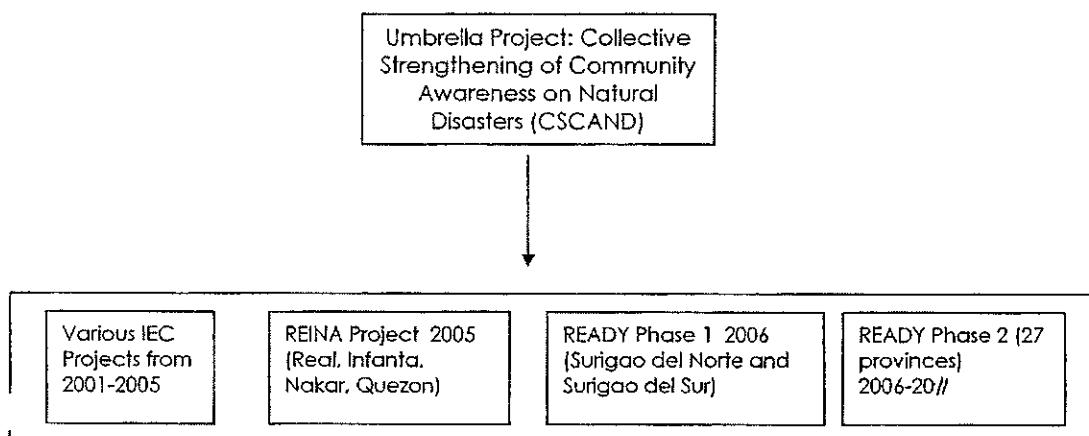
Umbrella Project: Collective Strengthening of Community Awareness on Natural Disasters (CSCAND)

Various IEC Projects from 2001-2005

REINA Project 2005 (Real, Infanta, Nakar, Quezon)

READY Phase 1 2006 (Surigao del Norte and Surigao del Sur)

READY Phase 2 (27 provinces) 2006-20//